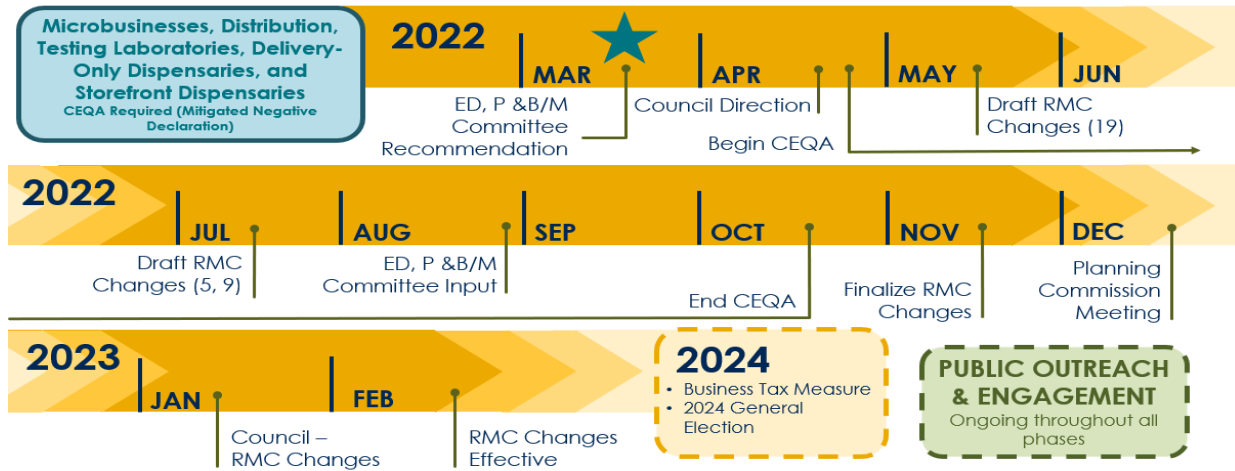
Microbusinesses, Distribution, Testing Laboratories, Delivery-Only Dispensaries, and Storefront Dispensaries
CEQA Required (Mitigated Negative Declaration)

2022
MAR
APR
MAY
JUN
ED, P &B/M Committee Recommendation
Council Direction
Begin CEQA
Draft RMC Changes (19)

2022
JUL
AUG
SEP
OCT
NOV
DEC
Draft RMC Changes (5, 9)
ED, P &B/M Committee Input
End CEQA
Finalize RMC Changes
Planning Commission Meeting

2023
JAN
FEB
Council – RMC Changes
RMC Changes Effective

2024
• Business Tax Measure
• 2024 General Election

PUBLIC OUTREACH & ENGAGEMENT
Ongoing throughout all phases